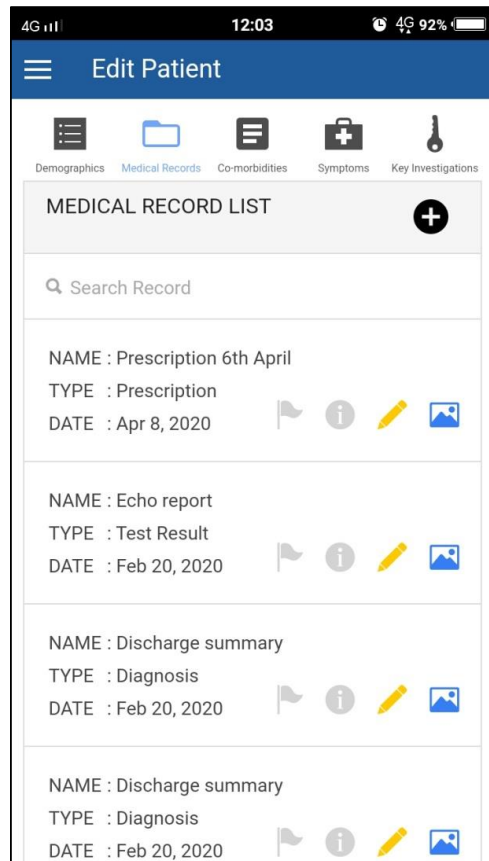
4G 12:03 4G 92%

Edit Patient

Demographics Medical Records Co-morbidities Symptoms Key Investigations

MEDICAL RECORD LIST

Search Record

NAME : Prescription 6th April
TYPE : Prescription
DATE : Apr 8, 2020

NAME : Echo report
TYPE : Test Result
DATE : Feb 20, 2020

NAME : Discharge summary
TYPE : Diagnosis
DATE : Feb 20, 2020

NAME : Discharge summary
TYPE : Diagnosis
DATE : Feb 20, 2020